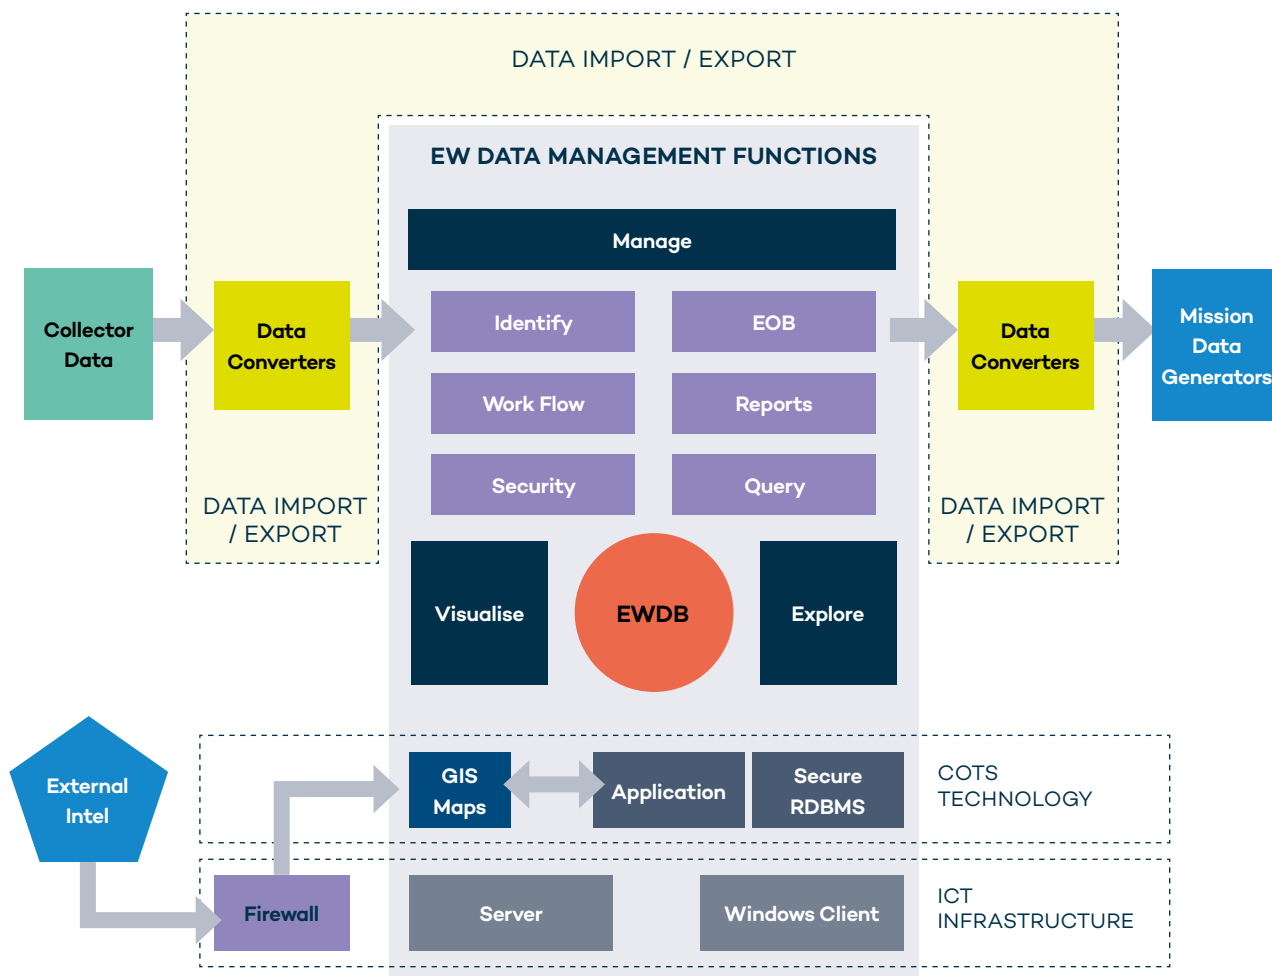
DATA IMPORT / EXPORT

EW DATA MANAGEMENT FUNCTIONS

Manage

Collector Data

Data Converters

Identify

EOB

Data Converters

Mission Data Generators

Work Flow

Reports

Security

Query

DATA IMPORT / EXPORT

DATA IMPORT / EXPORT

Visualise

EWDB

Explore

External Intel

GIS Maps

Application

Secure RDBMS

COTS TECHNOLOGY

Firewall

Server

Windows Client

ICT INFRASTRUCTURE